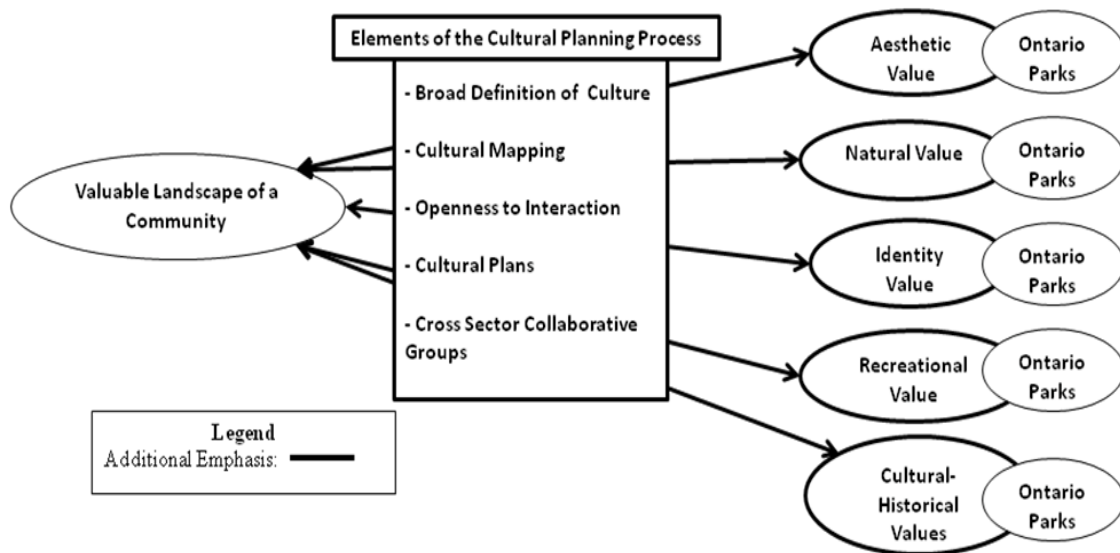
Elements of the Cultural Planning Process

- Broad Definition of Culture

- Cultural Mapping

- Openness to Interaction

- Cultural Plans

- Cross Sector Collaborative Groups

Valuable Landscape of a Community

Aesthetic Value

Ontario Parks

Natural Value

Ontario Parks

Identity Value

Ontario Parks

Recreational Value

Ontario Parks

Cultural-Historical Values

Ontario Parks

Legend
Additional Emphasis: